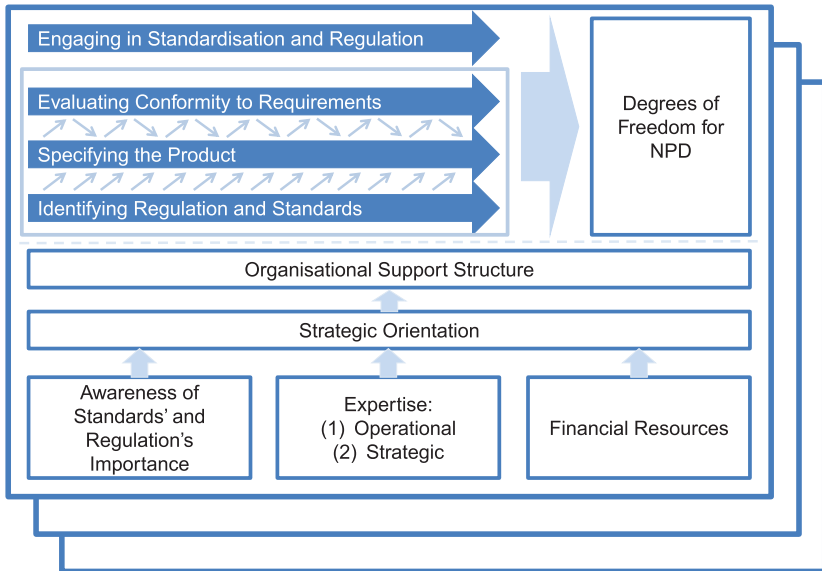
Engaging in Standardisation and Regulation

Evaluating Conformity to Requirements

Specifying the Product

Identifying Regulation and Standards

Degrees of Freedom for NPD

Organisational Support Structure

Strategic Orientation

Awareness of Standards' and Regulation's Importance

Expertise:
(1) Operational
(2) Strategic

Financial Resources